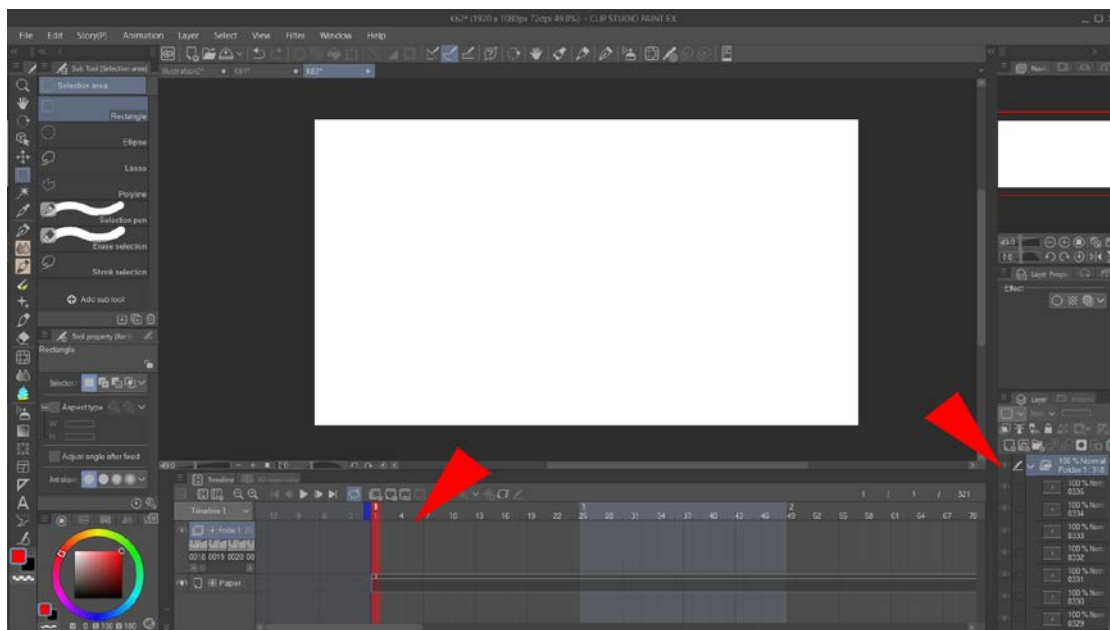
K62* (1920 x 1080px 72dpi 49.0%) - CLIP STUDIO PAINT EX

File Edit Story(P) Animation Layer Select View Filter Window Help

Sub Tool [Selection area]

Selection area

Rectangle

Ellipse

Lasso

Polyline

Selection pen

Erase selection

Shrink selection

Add sub tool

Tool property [Rect]

Rectangle

Aspect type

Adjust angle after fixed

Illustration2* K61* K62*

Timeline

Timeline 1

Folder 1

0018 0019 0020 00

Paper

1 4 7 10 13 16 19 22 25 28 31 34 37 40 43 46 49 52 55 58 61 64 67 70

1 1 1 321

Layer Property

Effect

Layer

100 % Normal Folder 1 : 318

100 % Nor 0335

100 % Nor 0334

100 % Nor 0333

100 % Nor 0332

100 % Nor 0331

100 % Nor 0330

100 % Nor 0329